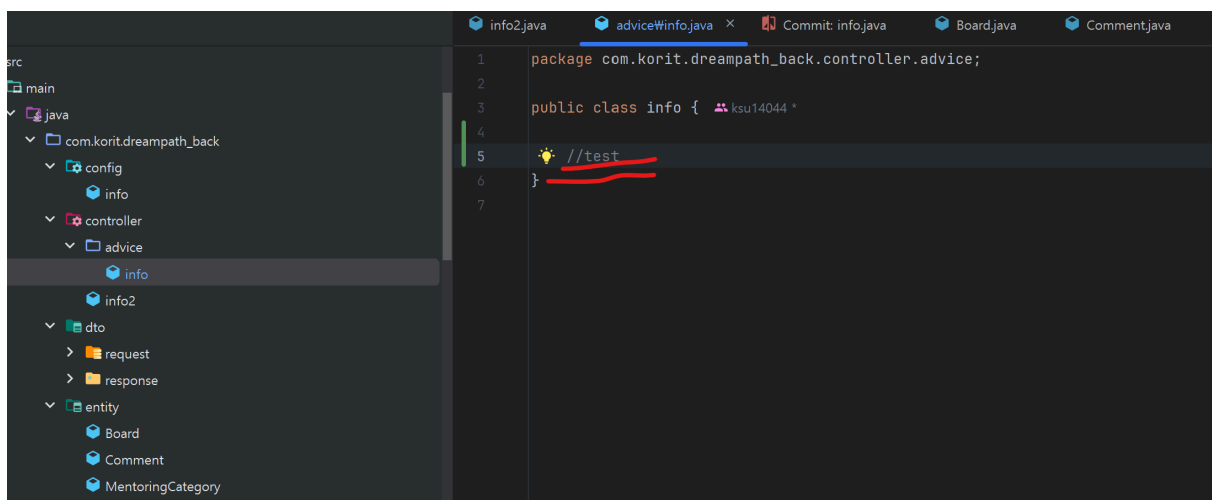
info2.java
advice\info.java ×
Commit: info.java
Board.java
Comment.java

src
main
java
com.korit.dreampath_back
config
info
controller
advice
info
info2
dto
request
response
entity
Board
Comment
MentoringCategory

1 package com.korit.dreampath_back.controller.advice;
2
3 public class info { ksu14044 *
4
5 //test
6 }
7